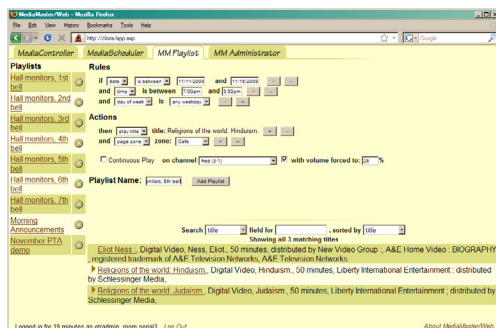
MediaMaster/Web - Mozilla Firefox
File Edit View History Bookmarks Tools Help
http://dora/app.asp
Google

MediaController MediaScheduler MM Playlist MM Administrator

Playlists
Hall monitors, 1st bell
Hall monitors, 2nd bell
Hall monitors, 3rd bell
Hall monitors, 4th bell
Hall monitors, 5th bell
Hall monitors, 6th bell
Hall monitors, 7th bell
Morning Announcements
November PTA demo

Rules
if date is between 11/11/2008 and 11/16/2008 + -
and time is between 7:00am and 3:00pm + -
and day of week is any weekday + -

Actions
then play title title: Religions of the world: Hinduism. + ...
and page zone zone: Cafe + -

Continuous Play on channel fred (3-1) with volume forced to: 25 %

Playlist Name: onitors, 5th bell Add Playlist

Search title field for , sorted by title
Showing all 3 matching titles
Eliot Ness : Digital Video, Ness, Eliot., 50 minutes, distributed by New Video Group ; A&E Home Video : BIOGRAPHY, registered trademark of A&E Television Networks, A&E Television Networks.
Religions of the world: Hinduism., Digital Video, Hinduism., 50 minutes, Liberty International Entertainment : distributed by Schlessinger Media,
Religions of the world: Judaism., Digital Video, Judaism., 50 minutes, Liberty International Entertainment : distributed by Schlessinger Media,

Logged in for 19 minutes as ptradmin, room aerial3 Log Out
About MediaMaster/Web